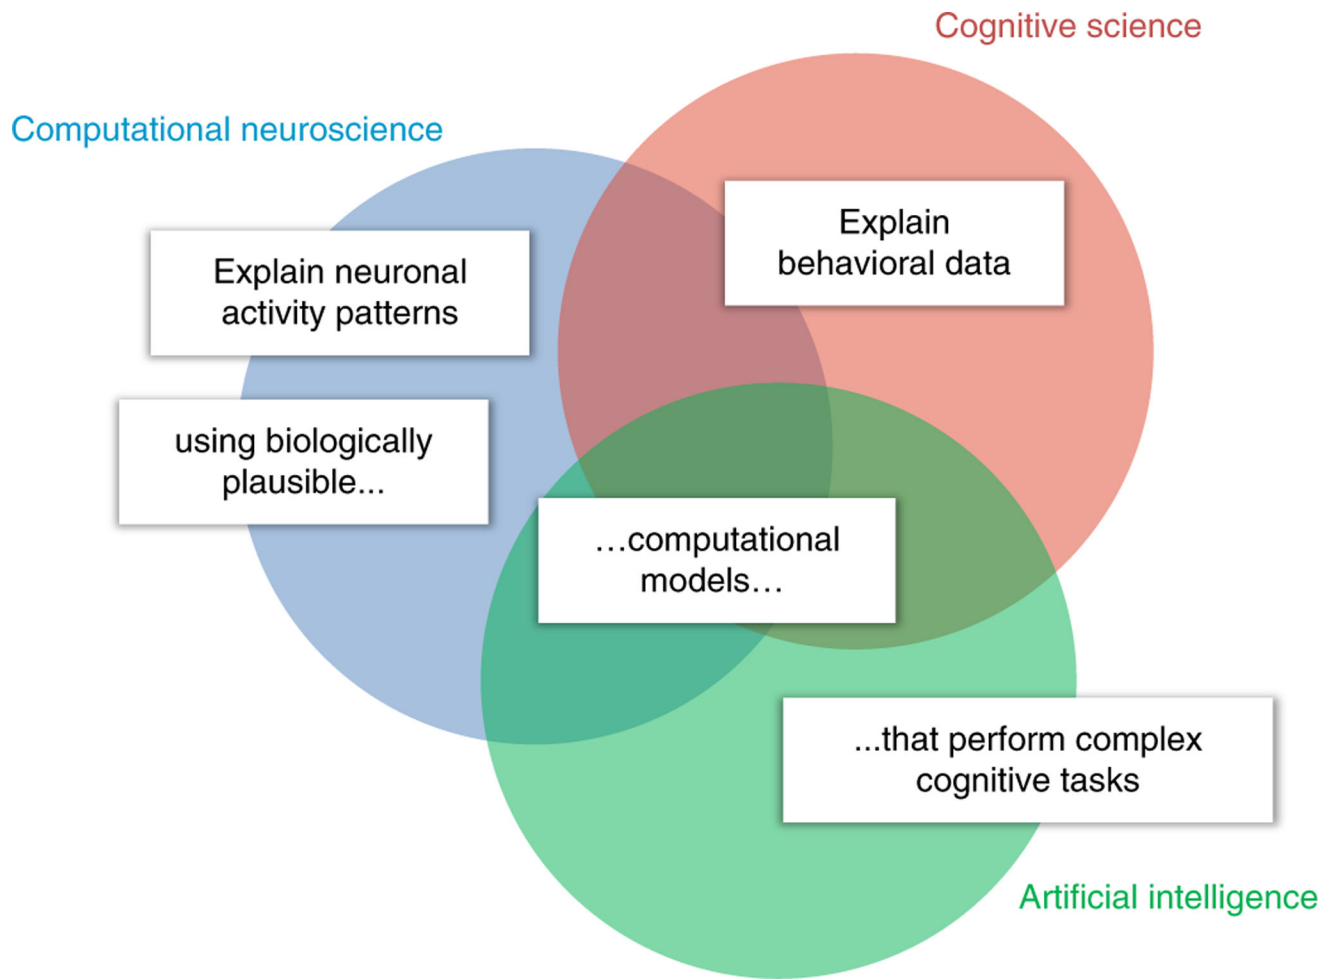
Cognitive science

Computational neuroscience

Explain behavioral data

Explain neuronal activity patterns

using biologically plausible...

…computational models…

...that perform complex cognitive tasks

Artificial intelligence